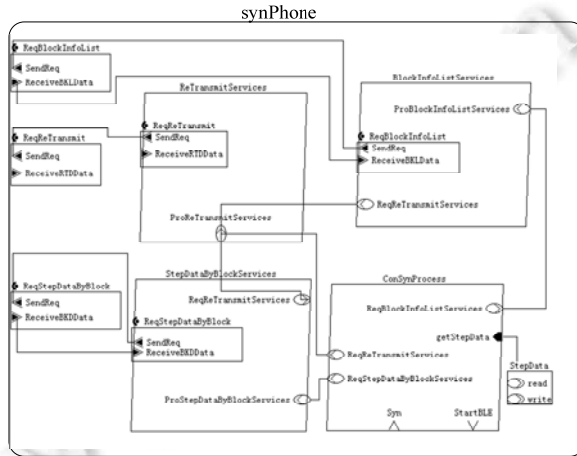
synPhone

ReqBlockInfoList
SendReq
ReceiveBKLData

ReTransmitServices
ReqReTransmit
SendReq
ReceiveRTDData

BlockInfoListServices
ProBlockInfoListServices
ReqBlockInfoList
SendReq
ReceiveBKLData

ReqReTransmit
SendReq
ReceiveRTDData

ProReTransmitServices

ReqReTransmitServices

StepDataByBlockServices
ReqReTransmitServices

ReqStepDataByBlock
SendReq
ReceiveBKDData

ReqStepDataByBlock
SendReq
ReceiveBKDData

ProStepDataByBlockServices

ConSynProcess
ReqBlockInfoListServices
getStepData
ReqReTransmitServices
ReqStepDataByBlockServices
Syn
StartBLE

StepData
read
write